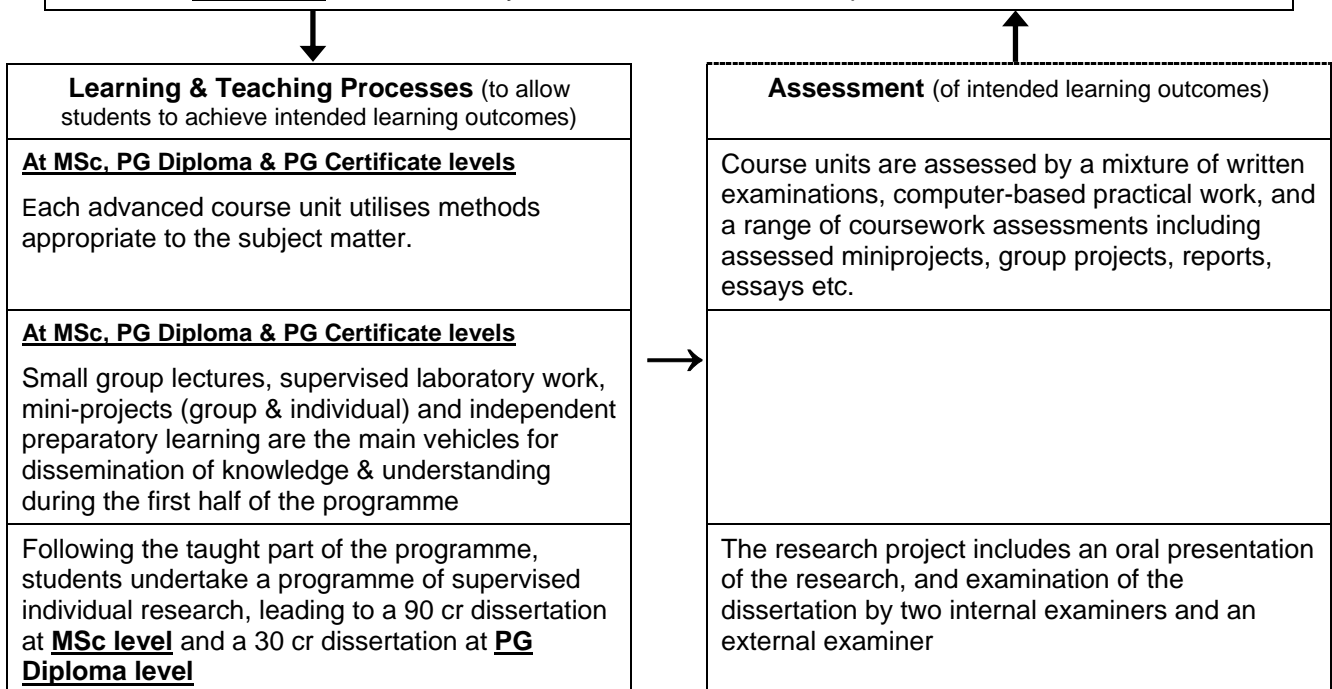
**Learning & Teaching Processes** (to allow students to achieve intended learning outcomes)

**At MSc, PG Diploma & PG Certificate levels**

Each advanced course unit utilises methods appropriate to the subject matter.

**At MSc, PG Diploma & PG Certificate levels**

Small group lectures, supervised laboratory work, mini-projects (group & individual) and independent preparatory learning are the main vehicles for dissemination of knowledge & understanding during the first half of the programme

Following the taught part of the programme, students undertake a programme of supervised individual research, leading to a 90 cr dissertation at **MSc level** and a 30 cr dissertation at **PG Diploma level**

**Assessment** (of intended learning outcomes)

Course units are assessed by a mixture of written examinations, computer-based practical work, and a range of coursework assessments including assessed miniprojects, group projects, reports, essays etc.

The research project includes an oral presentation of the research, and examination of the dissertation by two internal examiners and an external examiner